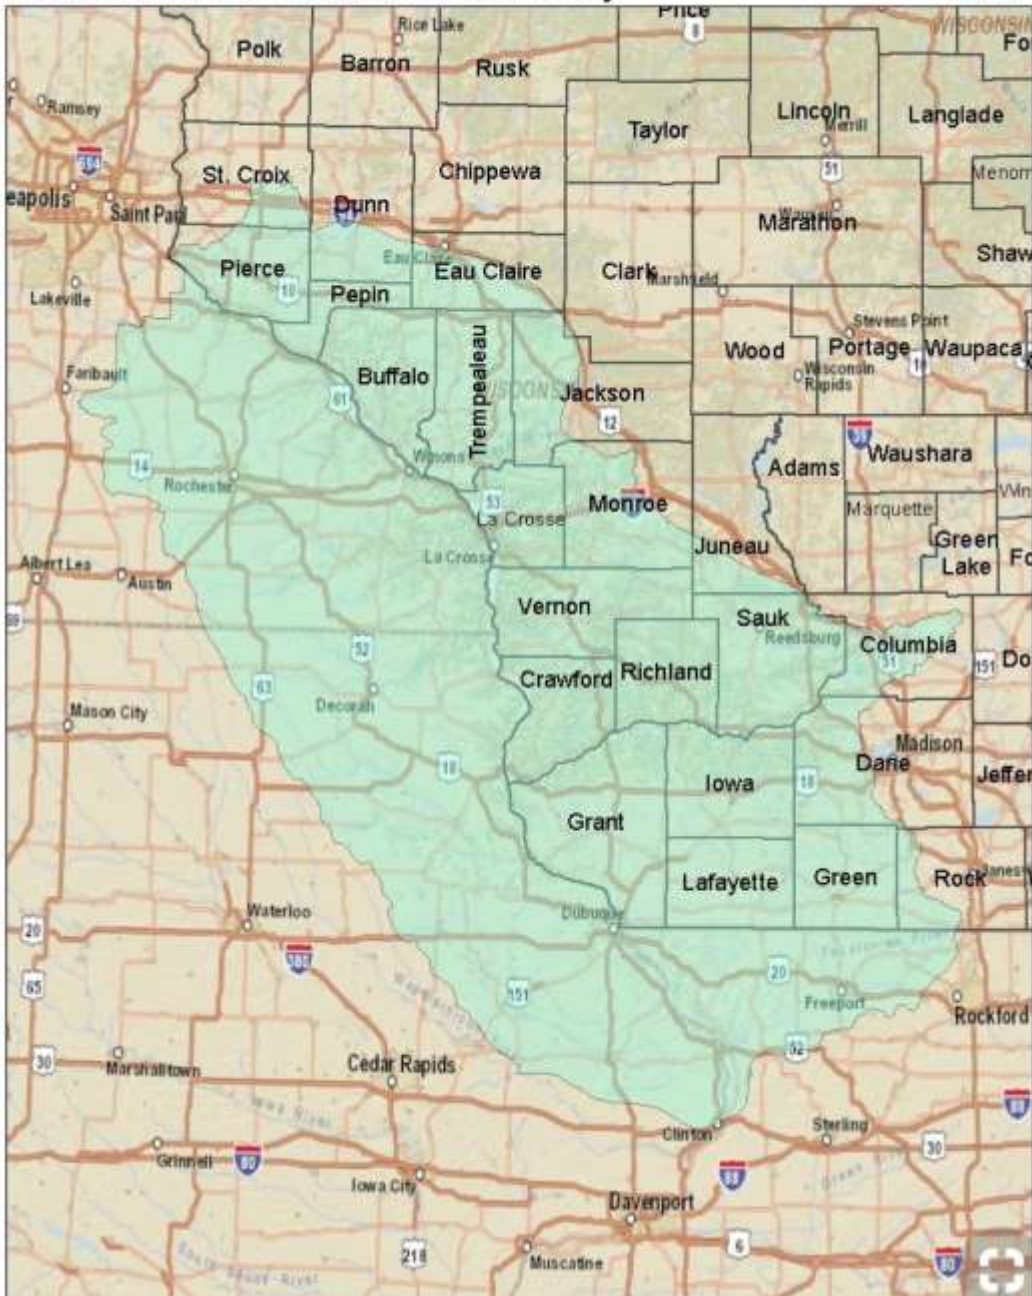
Price
8
Rice Lake
WISCONSIN
Polk
Barron
Rusk
Fo
Ramsey
Taylor
Lincoln
Merrill
Langlade
94
St. Croix
Chippewa
51
Menom
eapolis
Saint Paul
Dunn
94
Marathon
Wausau
Eau Claire
Shaw
Pierce
Eau Claire
Clark
Marshfield
10
Pepin
Lakeville
Stevens Point
Buffalo
Trempealeau
Wood
Portage
Waupaca
Faribault
Wisconsin Rapids
10
61
WISCONSIN
Jackson
12
94
Waushara
14
Winona
Adams
Rochester
53
Monroe
Marquette
La Crosse
90
Green Lake
La Crosse
Juneau
Albert Lea
Austin
Vernon
Sauk
Reedsburg
Columbia
52
51
151
Crawford
Richland
63
Decorah
Madison
Mason City
Dane
Iowa
18
18
Jeffer
Grant
Lafayette
Green
Rock
Janesville
Waterloo
Dubuque
20
380
20
65
151
Freeport
Rockford
30
Marshalltown
Cedar Rapids
Iowa River
52
Clinton
Sterling
88
30
Grinnell
80
Iowa City
88
Davenport
218
6
Muscatine
80